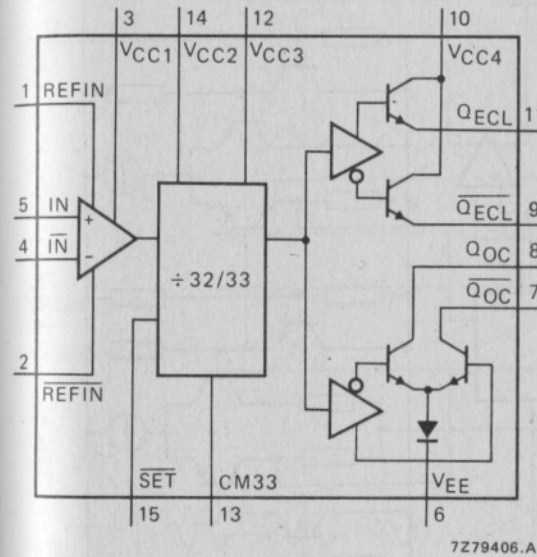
3
14
12
10
$V_{CC1}$
$V_{CC2}$
$V_{CC3}$
$V_{CC4}$
1
REFIN
$Q_{ECL}$ 1
5
IN
+
4
$\overline{IN}$
−
÷ 32/33
$\overline{Q_{ECL}}$ 9
$Q_{OC}$ 8
$\overline{Q_{OC}}$ 7
2
$\overline{REFIN}$
$\overline{SET}$
CM33
$V_{EE}$
15
13
6
7Z79406.A